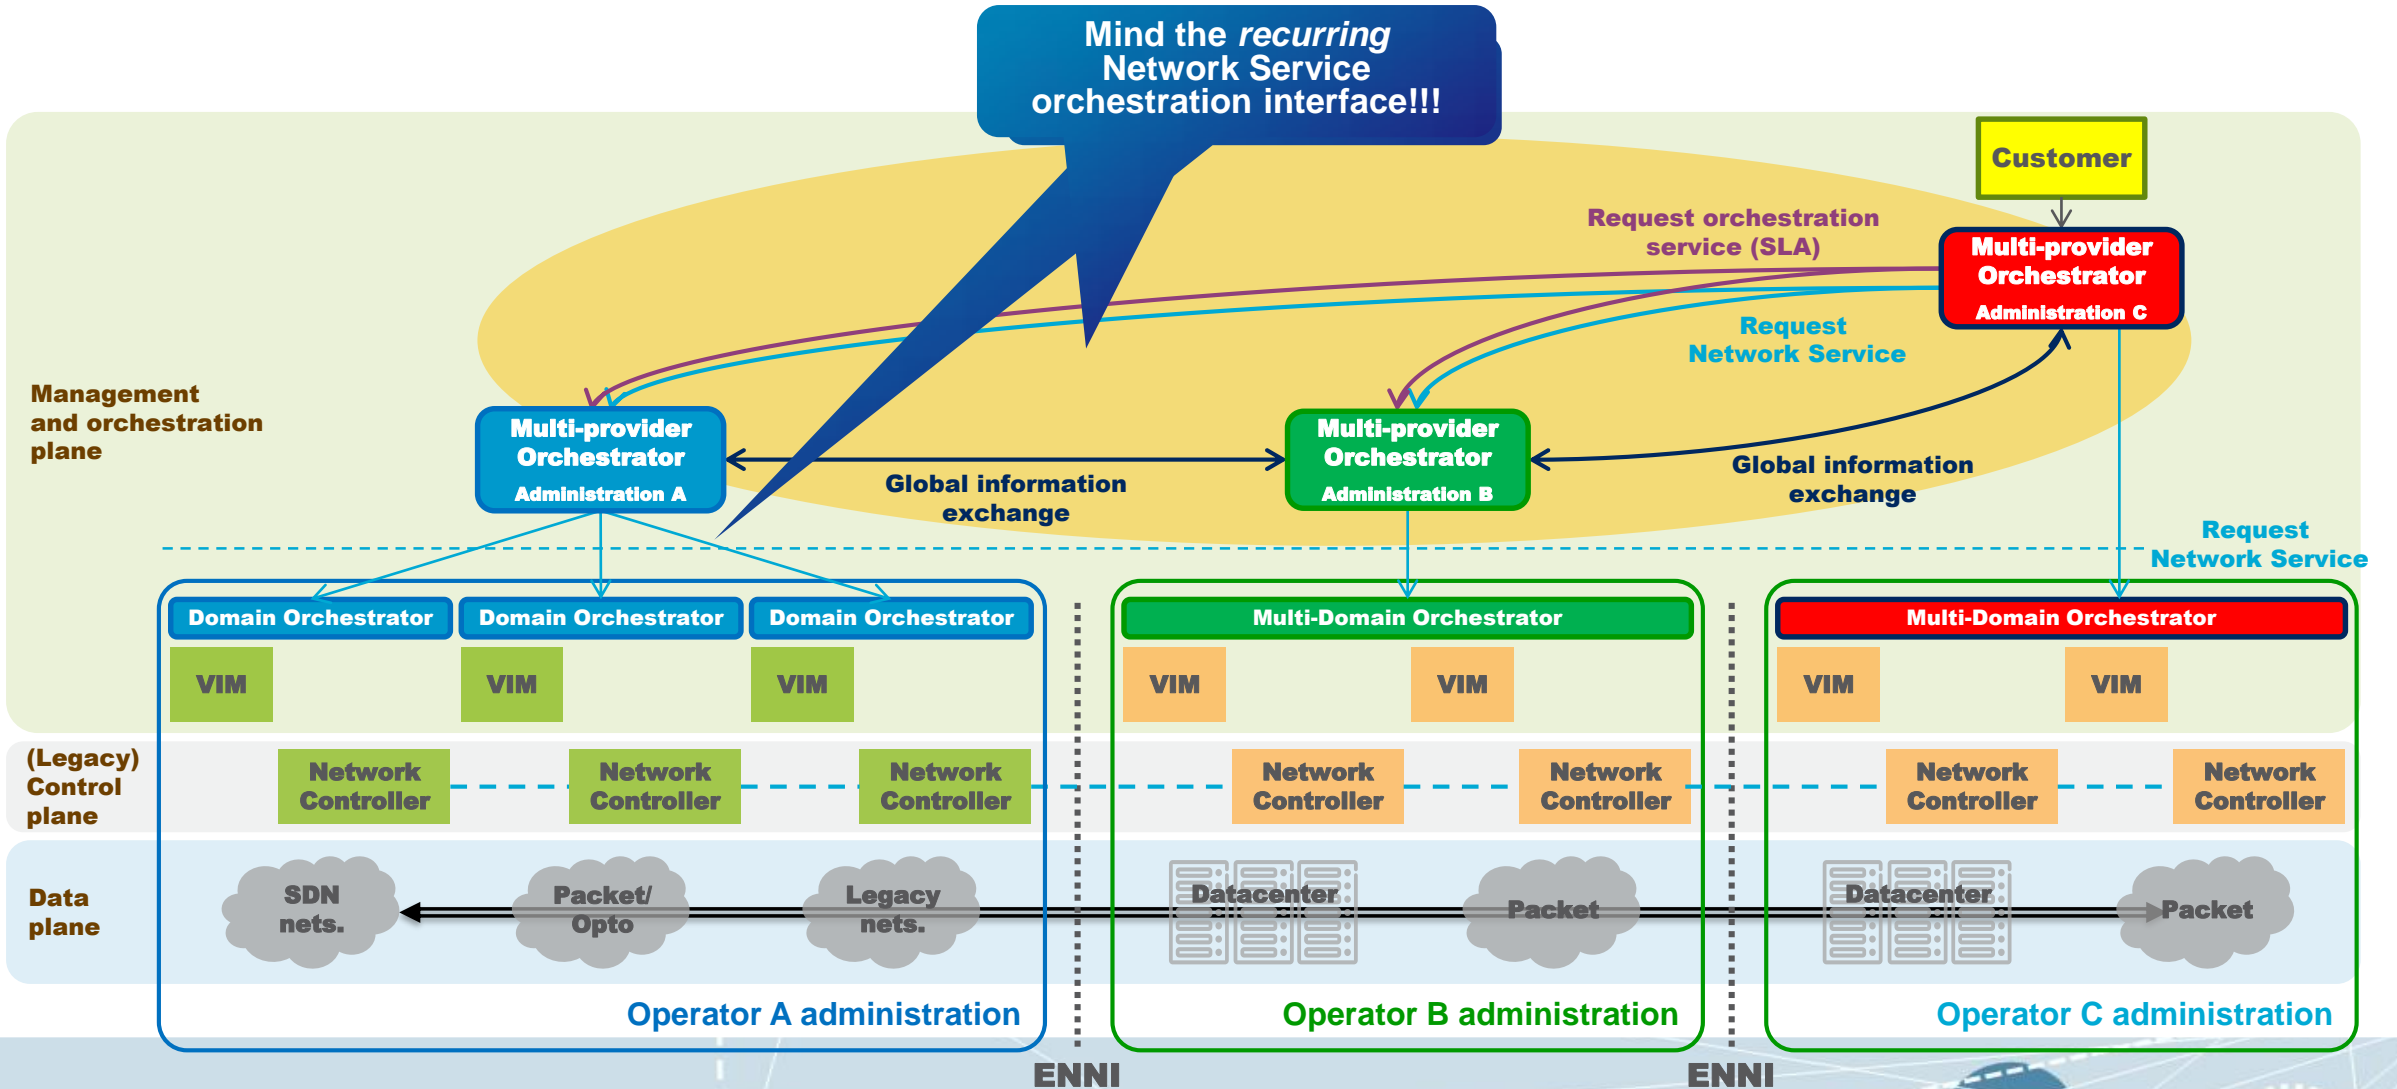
Mind the *recurring* Network Service orchestration interface!!!

Customer

Request orchestration service (SLA)

Multi-provider Orchestrator
Administration C

Request Network Service

Management and orchestration plane

Multi-provider Orchestrator
Administration A

Global information exchange

Multi-provider Orchestrator
Administration B

Global information exchange

Request Network Service

Domain Orchestrator

Domain Orchestrator

Domain Orchestrator

Multi-Domain Orchestrator

Multi-Domain Orchestrator

VIM

VIM

VIM

VIM

VIM

VIM

VIM

(Legacy) Control plane

Network Controller

Network Controller

Network Controller

Network Controller

Network Controller

Network Controller

Network Controller

Data plane

SDN nets.

Packet/ Opto

Legacy nets.

Datacenter

Packet

Datacenter

Packet

Operator A administration

Operator B administration

Operator C administration

ENNI

ENNI